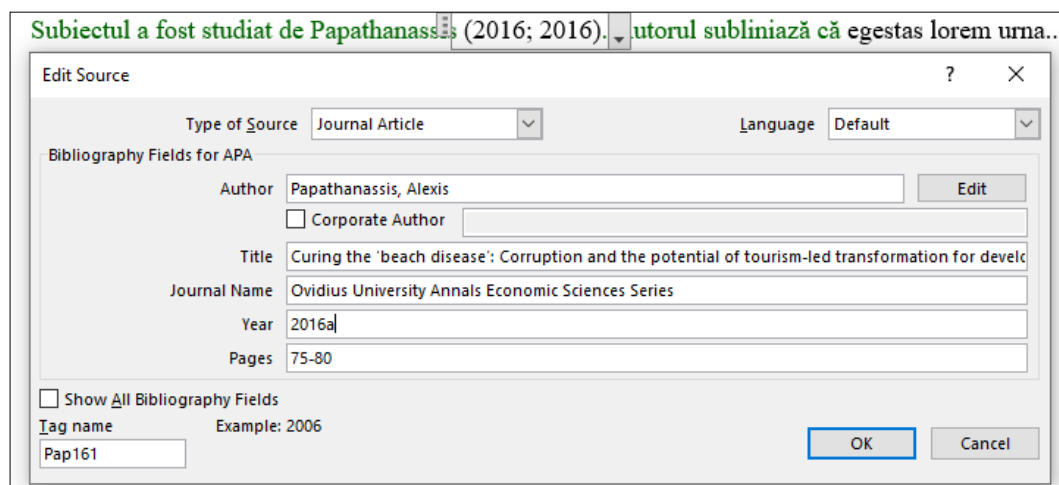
Subiectul a fost studiat de Papathanass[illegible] (2016; 2016). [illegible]utorul subliniază că egestas lorem urna..

Edit Source

?

Type of Source Journal Article

Language Default

Bibliography Fields for APA

Author Papathanassis, Alexis

Edit

Corporate Author

Title Curing the 'beach disease': Corruption and the potential of tourism-led transformation for develc

Journal Name Ovidius University Annals Economic Sciences Series

Year 2016a

Pages 75-80

Show All Bibliography Fields

Tag name

Example: 2006

Pap161

OK

Cancel